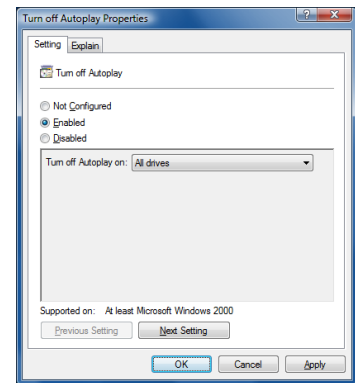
Turn off Autoplay Properties

?

Setting Explain

Turn off Autoplay

Not Configured
Enabled
Disabled

Turn off Autoplay on: All drives

Supported on: At least Microsoft Windows 2000

Previous Setting Next Setting

OK Cancel Apply